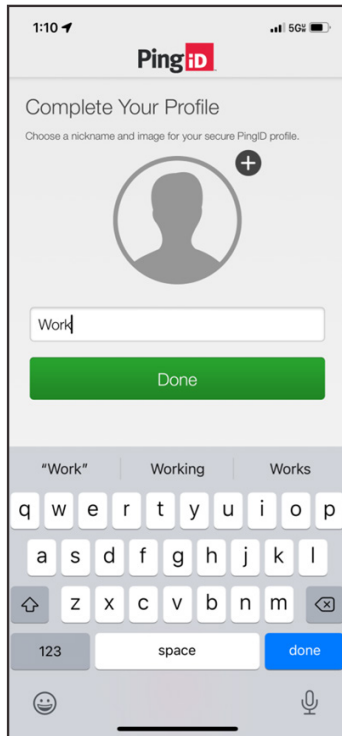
1:10

5G

PingID

Complete Your Profile

Choose a nickname and image for your secure PingID profile.

Work

Done

"Work" Working Works

q w e r t y u i o p

a s d f g h j k l

z x c v b n m

123 space done